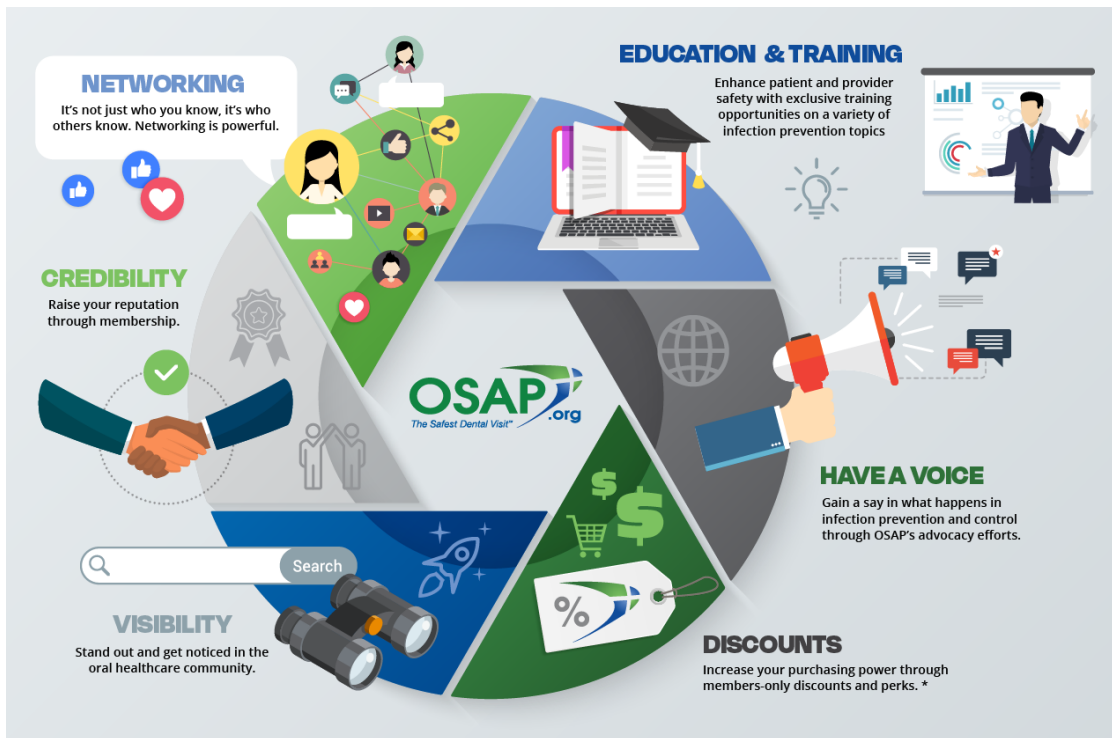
NETWORKING
It's not just who you know, it's who others know. Networking is powerful.

EDUCATION & TRAINING
Enhance patient and provider safety with exclusive training opportunities on a variety of infection prevention topics

CREDIBILITY
Raise your reputation through membership.

OSAP.org
The Safest Dental Visit™

HAVE A VOICE
Gain a say in what happens in infection prevention and control through OSAP's advocacy efforts.

Search

VISIBILITY
Stand out and get noticed in the oral healthcare community.

%

DISCOUNTS
Increase your purchasing power through members-only discounts and perks. *